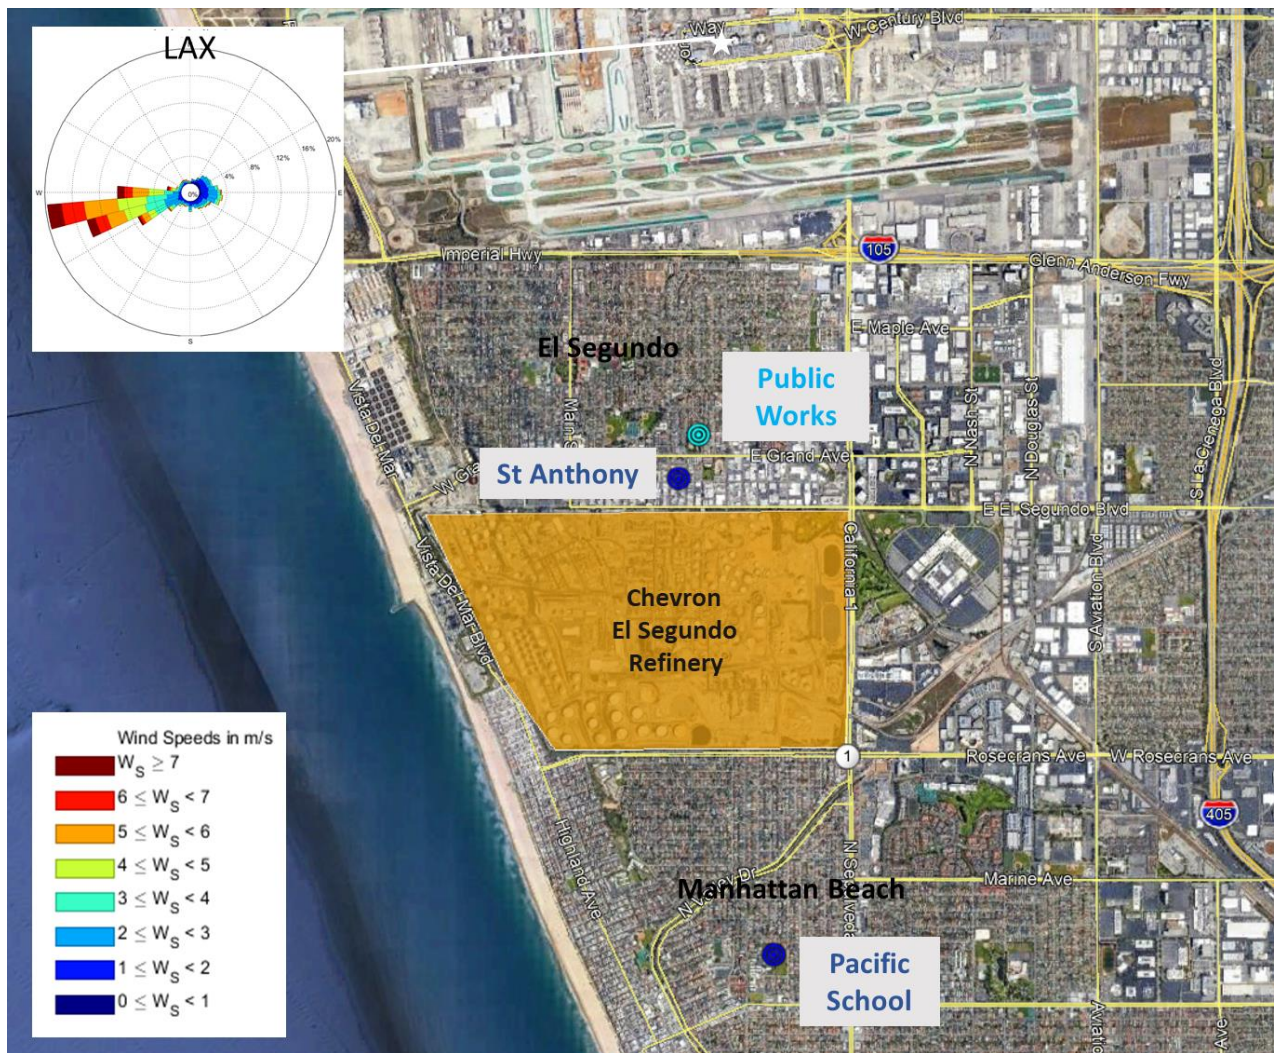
LAX

W

E

S

0%

4%

8%

12%

16%

20%

Way

W Century Blvd

Imperial Hwy

105

Glenn Anderson Fwy

E Maple Ave

El Segundo

Public Works

St Anthony

E Grand Ave

N Nash St

N Douglas St

S La Cienega Blvd

E El Segundo Blvd

Vista Del Mar

Main St

W Gra

Vista Del Mar Blvd

California 1

S Aviation Blvd

Chevron El Segundo Refinery

1

Rosecrans Ave

W Rosecrans Ave

405

Highland Ave

Manhattan Beach

N Valley Dr

N Sepulveda

Marine Ave

Pacific School

Aviatio

Ave

Wind Speeds in m/s

$W_S \geq 7$

$6 \leq W_S < 7$

$5 \leq W_S < 6$

$4 \leq W_S < 5$

$3 \leq W_S < 4$

$2 \leq W_S < 3$

$1 \leq W_S < 2$

$0 \leq W_S < 1$